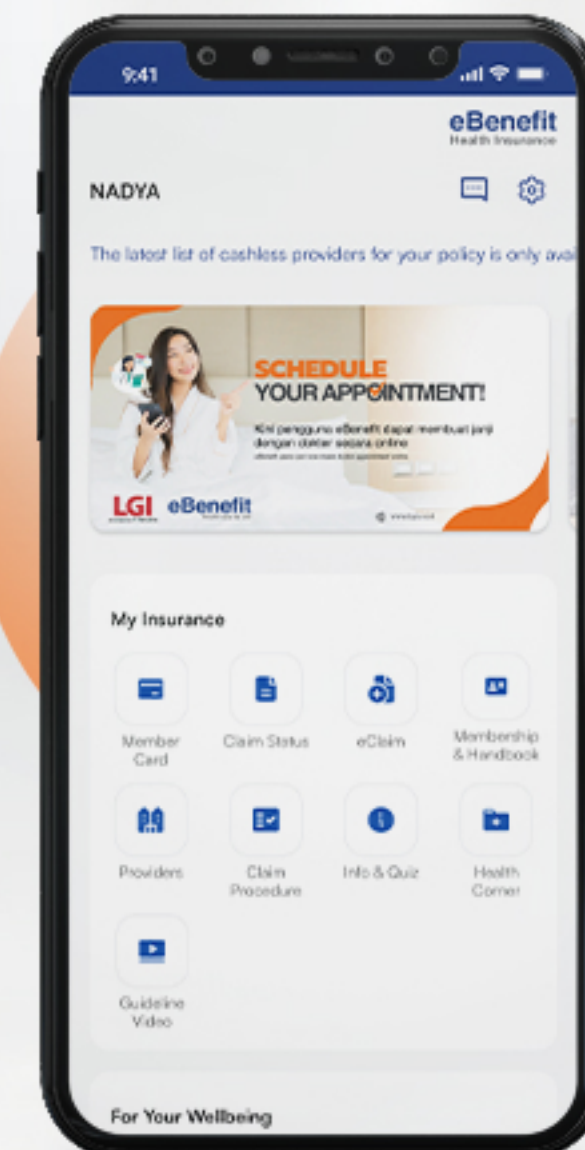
9:41

eBenefit
Health Insurance

NADYA

The latest list of cashless providers for your policy is only ava

SCHEDULE YOUR APPOINTMENT!

Kini pengguna eBenefit dapat membuat janji dengan dokter secara online

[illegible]

LGI eBenefit

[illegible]

My Insurance

Member Card

Claim Status

eClaim

Membership & Handbook

Providers

Claim Procedure

Info & Quiz

Health Corner

Guideline Video

For Your Wellbeing